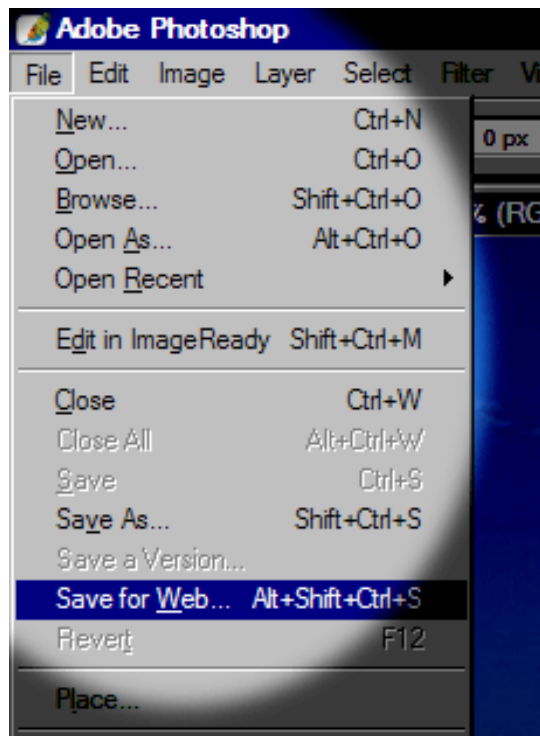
Adobe Photoshop

File Edit Image Layer Select Filter Vi

0 px

% (RG

New... Ctrl+N
Open... Ctrl+O
Browse... Shift+Ctrl+O
Open As... Alt+Ctrl+O
Open Recent

Edit in ImageReady Shift+Ctrl+M

Close Ctrl+W
Close All Alt+Ctrl+W
Save Ctrl+S
Save As... Shift+Ctrl+S
Save a Version...
Save for Web... Alt+Shift+Ctrl+S
Revert F12

Place...